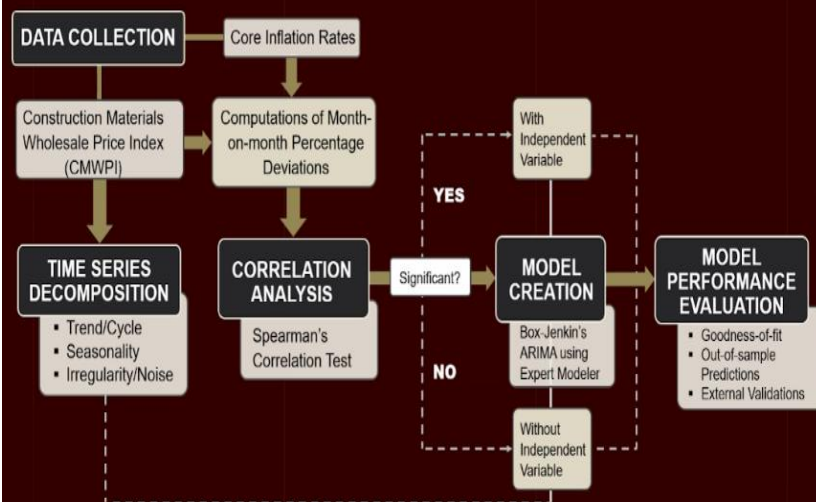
DATA COLLECTION

Core Inflation Rates

Construction Materials Wholesale Price Index (CMWPI)

Computations of Month-on-month Percentage Deviations

TIME SERIES DECOMPOSITION

- Trend/Cycle
- Seasonality
- Irregularity/Noise

CORRELATION ANALYSIS

Spearman's Correlation Test

Significant?

YES

NO

With Independent Variable

MODEL CREATION

Box-Jenkin's ARIMA using Expert Modeler

Without Independent Variable

MODEL PERFORMANCE EVALUATION

- Goodness-of-fit
- Out-of-sample Predictions
- External Validations